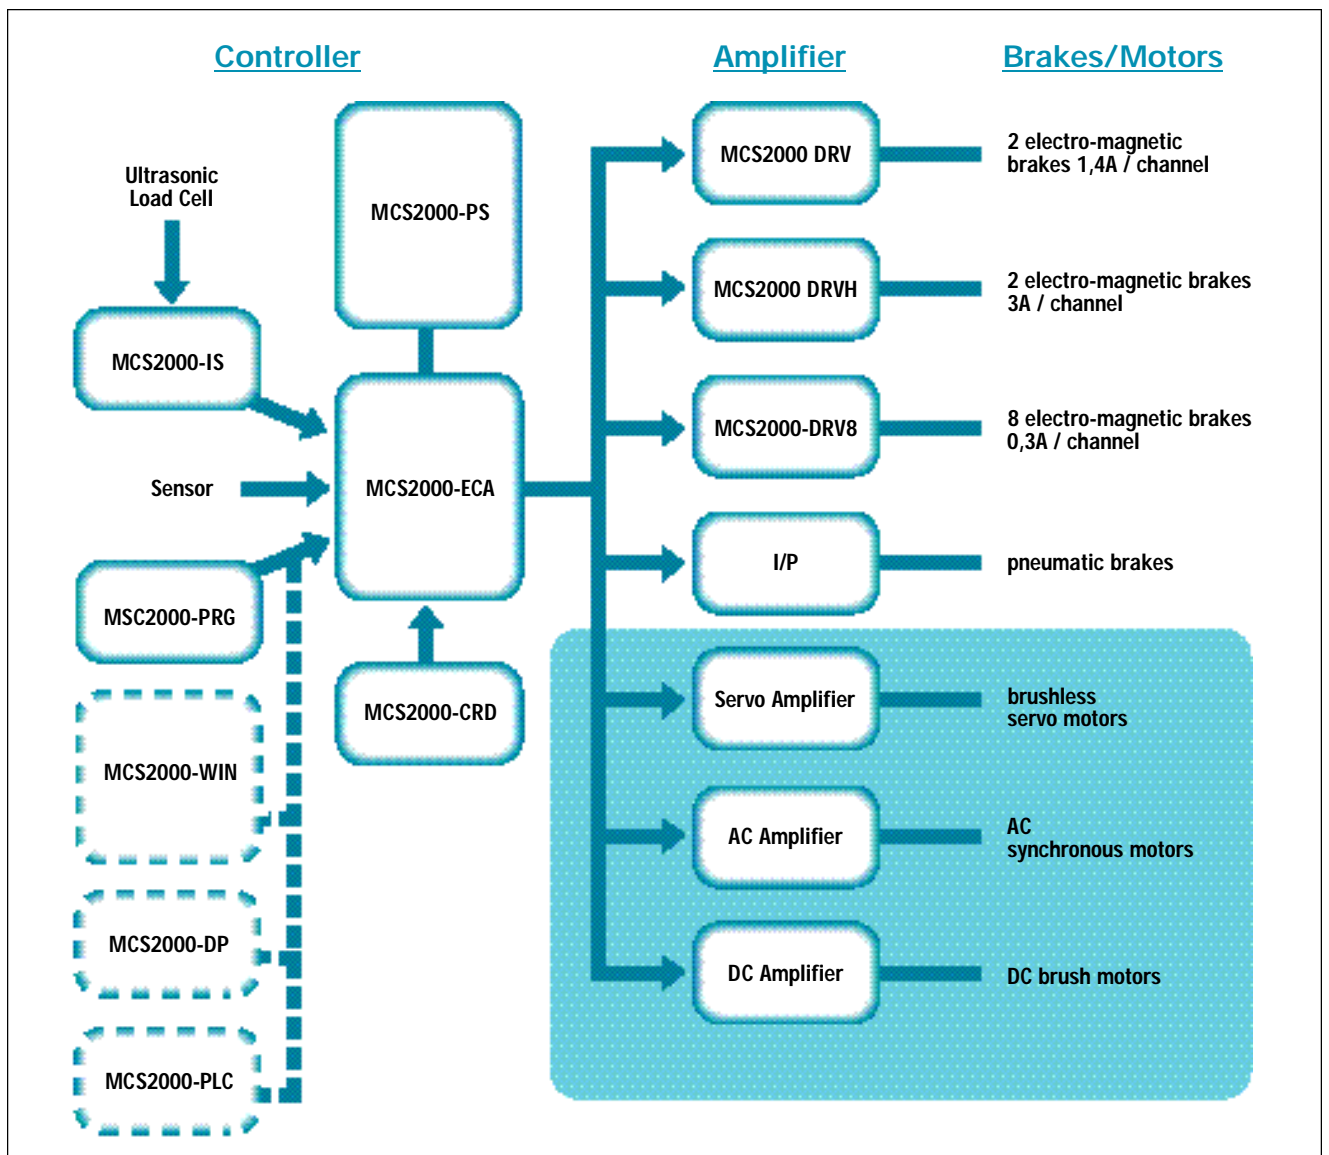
Controller

Amplifier

Brakes/Motors

Ultrasonic Load Cell

MCS2000-PS

MCS2000-IS

Sensor

MCS2000-ECA

MSC2000-PRG

MCS2000-CRD

MCS2000-WIN

MCS2000-DP

MCS2000-PLC

MCS2000 DRV

2 electro-magnetic brakes 1,4A / channel

MCS2000 DRVH

2 electro-magnetic brakes 3A / channel

MCS2000-DRV8

8 electro-magnetic brakes 0,3A / channel

I/P

pneumatic brakes

Servo Amplifier

brushless servo motors

AC Amplifier

AC synchronous motors

DC Amplifier

DC brush motors